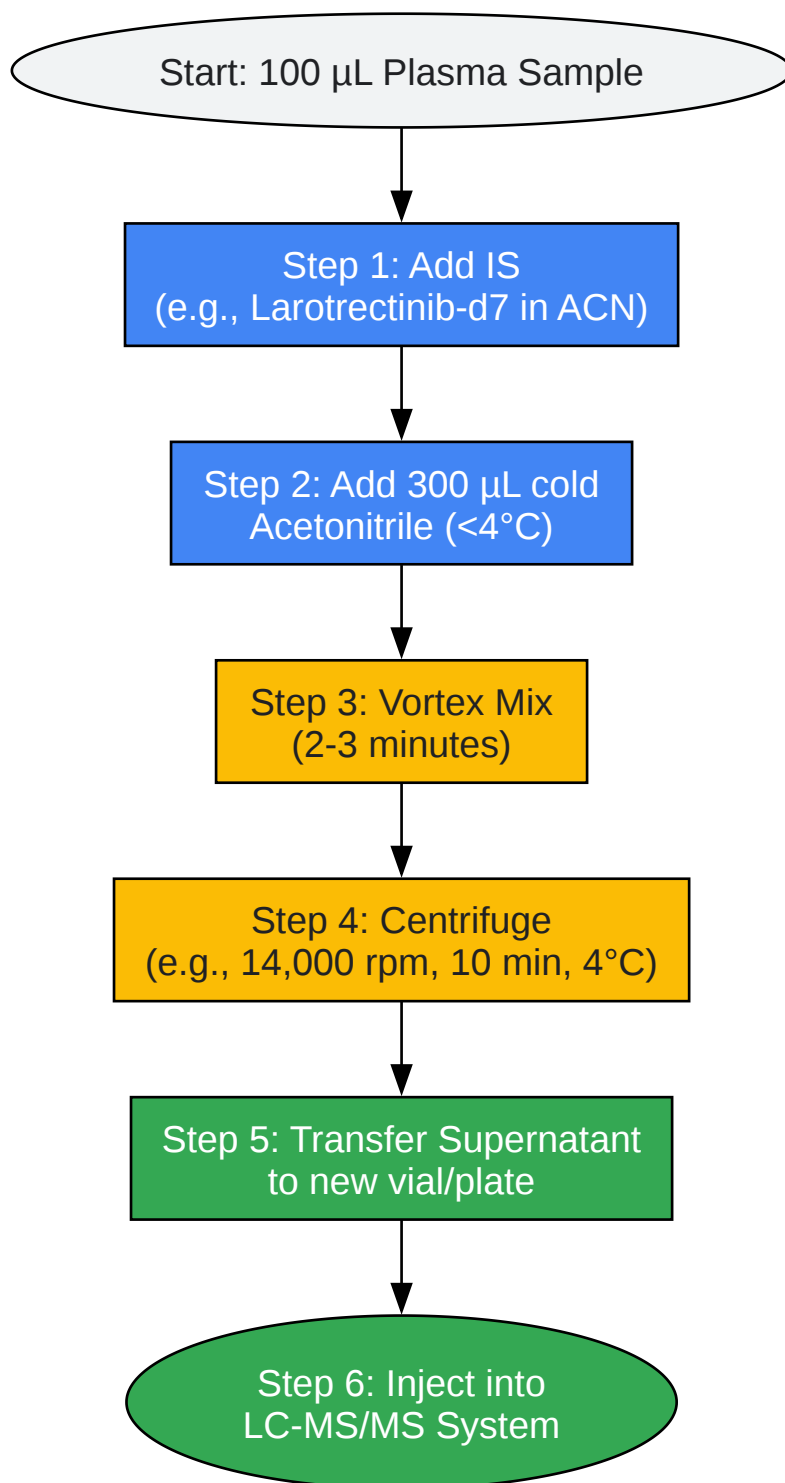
Start: 100 µL Plasma Sample

Step 1: Add IS
(e.g., Larotrectinib-d7 in ACN)

Step 2: Add 300 µL cold
Acetonitrile (<4°C)

Step 3: Vortex Mix
(2-3 minutes)

Step 4: Centrifuge
(e.g., 14,000 rpm, 10 min, 4°C)

Step 5: Transfer Supernatant
to new vial/plate

Step 6: Inject into
LC-MS/MS System